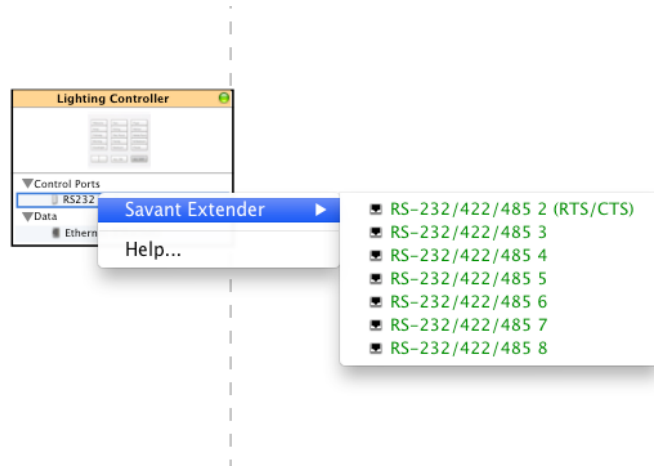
Lighting Controller

▼Control Ports
RS232
▼Data
Ethern

Savant Extender ▶
Help...

RS-232/422/485 2 (RTS/CTS)
RS-232/422/485 3
RS-232/422/485 4
RS-232/422/485 5
RS-232/422/485 6
RS-232/422/485 7
RS-232/422/485 8